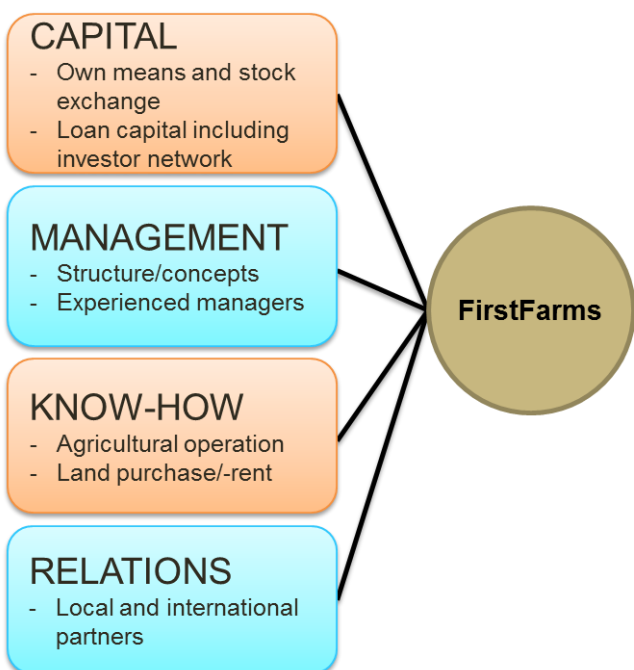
CAPITAL
- Own means and stock exchange
- Loan capital including investor network

MANAGEMENT
- Structure/concepts
- Experienced managers

KNOW-HOW
- Agricultural operation
- Land purchase/-rent

RELATIONS
- Local and international partners

FirstFarms